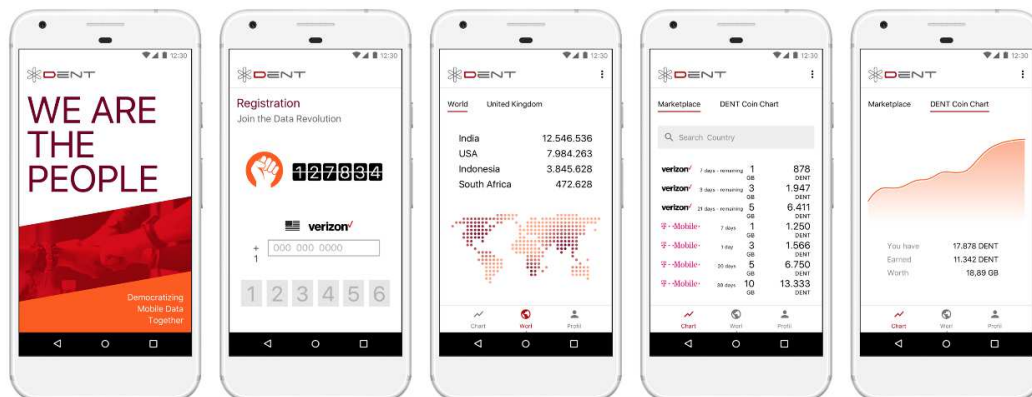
12:30

DENT

WE ARE THE PEOPLE

Democratizing Mobile Data Together

12:30

DENT

Registration

Join the Data Revolution

127834

verizon

+1 000 000 0000

1 2 3 4 5 6

12:30

DENT

World United Kingdom

| India | 12.546.536 |
|---|---|
| USA | 7.984.263 |
| Indonesia | 3.845.628 |
| South Africa | 472.628 |

Chart Worl Profil

12:30

DENT

Marketplace DENT Coin Chart

Search Country

| verizon | 7 days - remaining | 1 GB | 878 DENT |
|---|---|---|---|
| verizon | 3 days - remaining | 3 GB | 1.947 DENT |
| verizon | 21 days - remaining | 5 GB | 6.411 DENT |
| T-Mobile | 7 days | 1 GB | 1.250 DENT |
| T-Mobile | 1 day | 3 GB | 1.566 DENT |
| T-Mobile | 20 days | 5 GB | 6.750 DENT |
| T-Mobile | 30 days | 10 GB | 13.333 DENT |

Chart Worl Profil

12:30

DENT

Marketplace DENT Coin Chart

| You have | 17.878 DENT |
|---|---|
| Earned | 11.342 DENT |
| Worth | 18,89 GB |

Chart Worl Profil